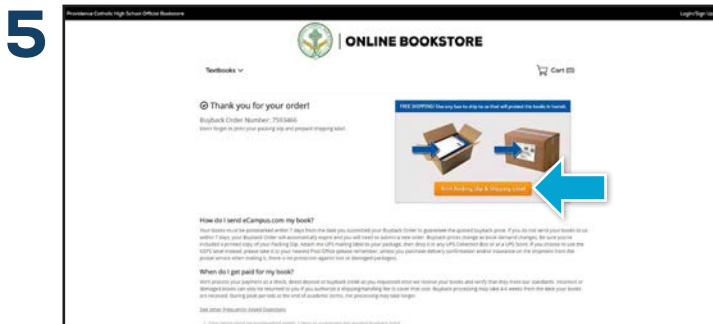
5

Providence Catholic High School Official Bookstore

Login/Sign Up

ONLINE BOOKSTORE

Textbooks

Cart (0)

Thank you for your order!

Buyback Order Number: 7593466

Don't forget to print your packing slip and prepaid shipping label.

FREE SHIPPING! Use any box to ship to us that will protect the books in transit.

Print Packing Slip & Shipping Label

How do I send eCampus.com my book?

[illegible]

When do I get paid for my book?

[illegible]

See other Frequently Asked Questions

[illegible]